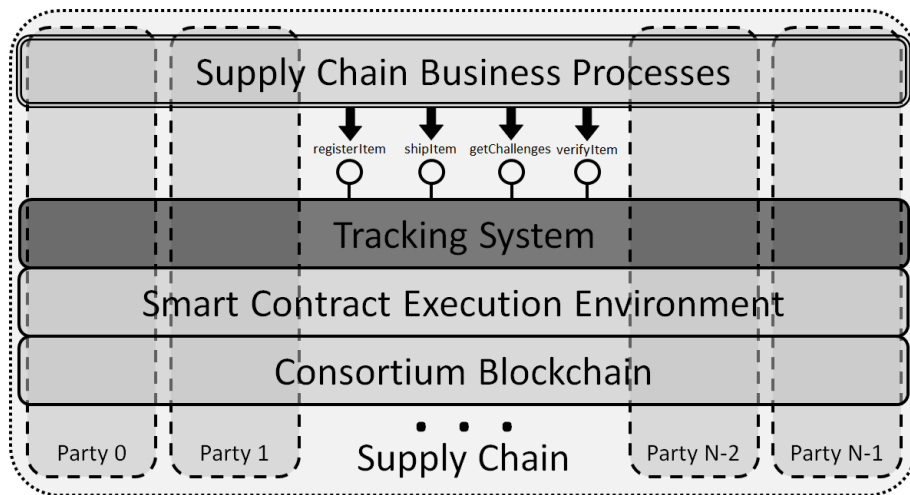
Supply Chain Business Processes

registerItem shipItem getChallenges verifyItem

Tracking System

Smart Contract Execution Environment

Consortium Blockchain

Party 0

Party 1

Supply Chain

Party N-2

Party N-1